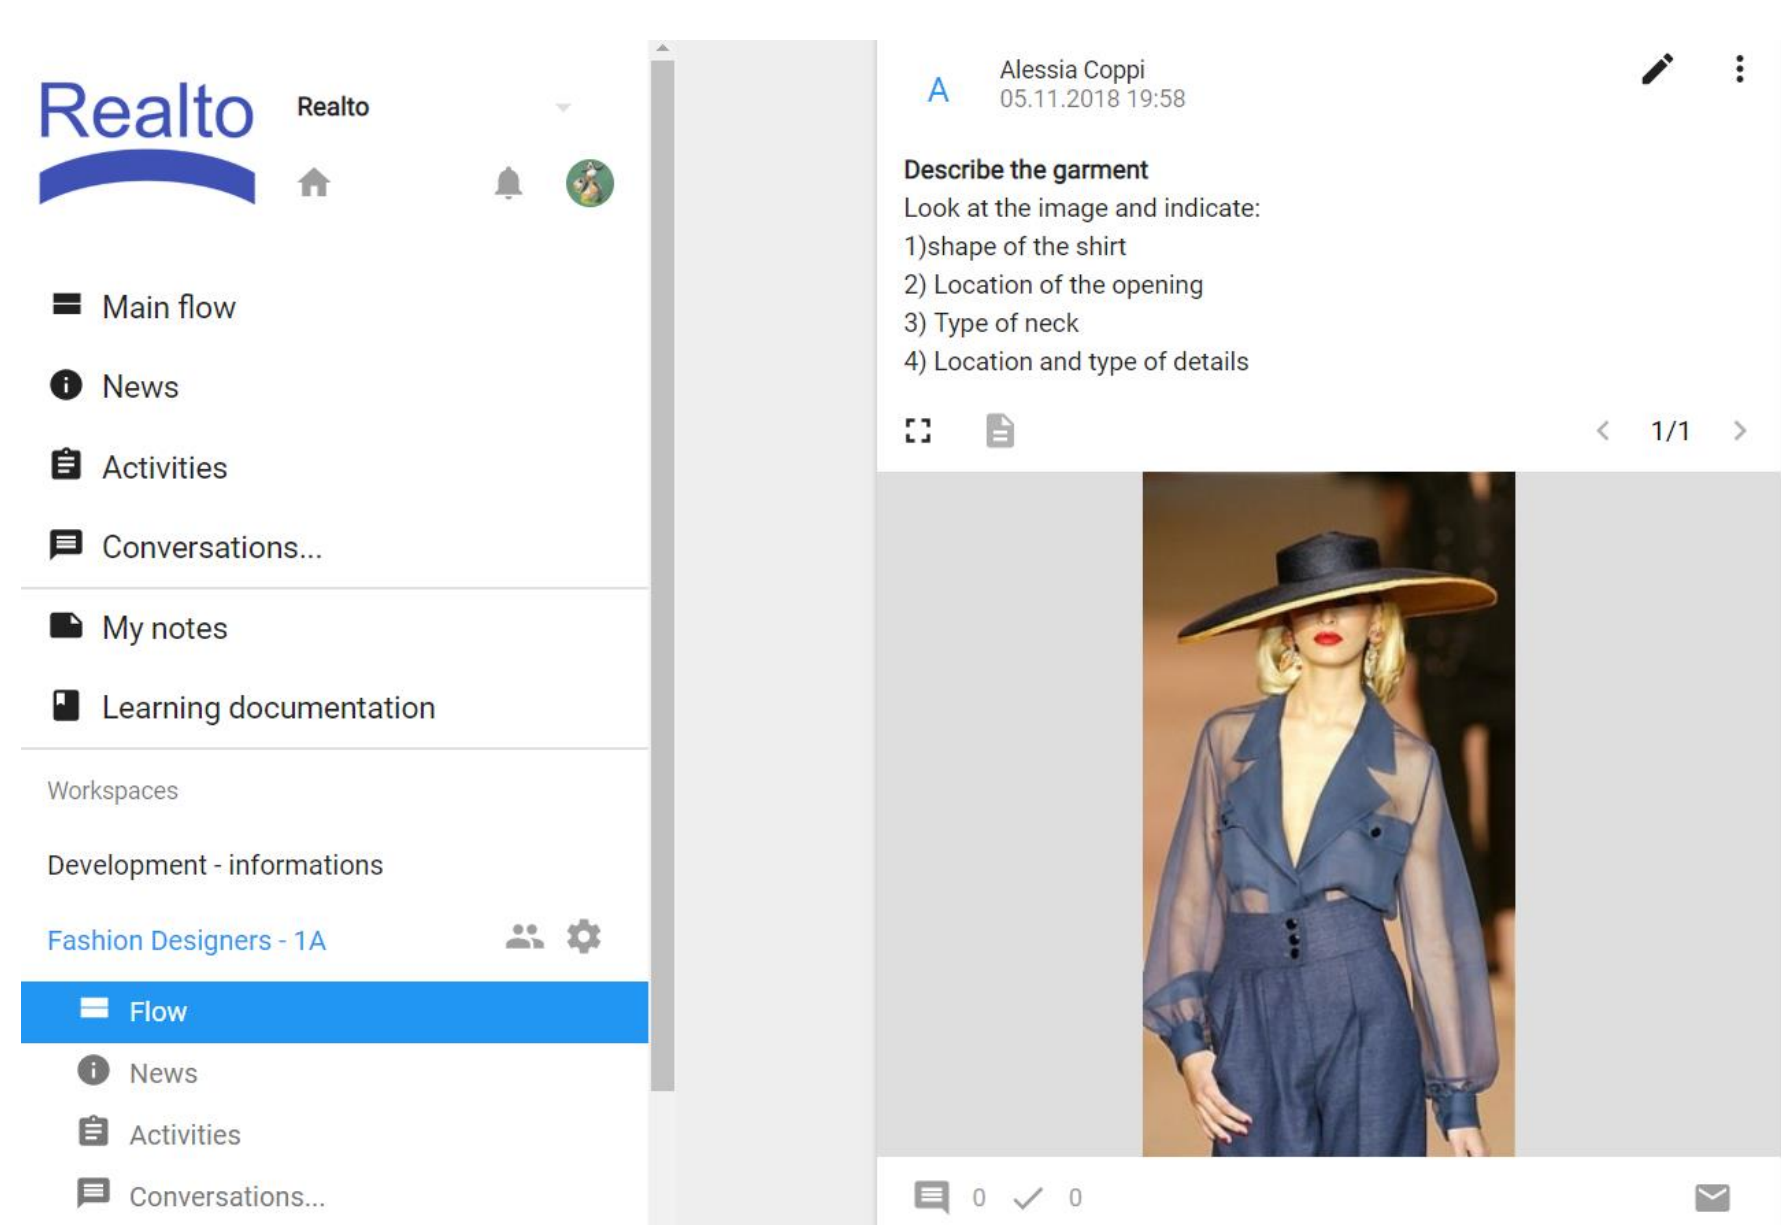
Realto

Realto

Main flow

News

Activities

Conversations...

My notes

Learning documentation

Workspaces

Development - informations

Fashion Designers - 1A

Flow

News

Activities

Conversations...

A

Alessia Coppi
05.11.2018 19:58

Describe the garment
Look at the image and indicate:
1)shape of the shirt
2) Location of the opening
3) Type of neck
4) Location and type of details

1/1

0 0